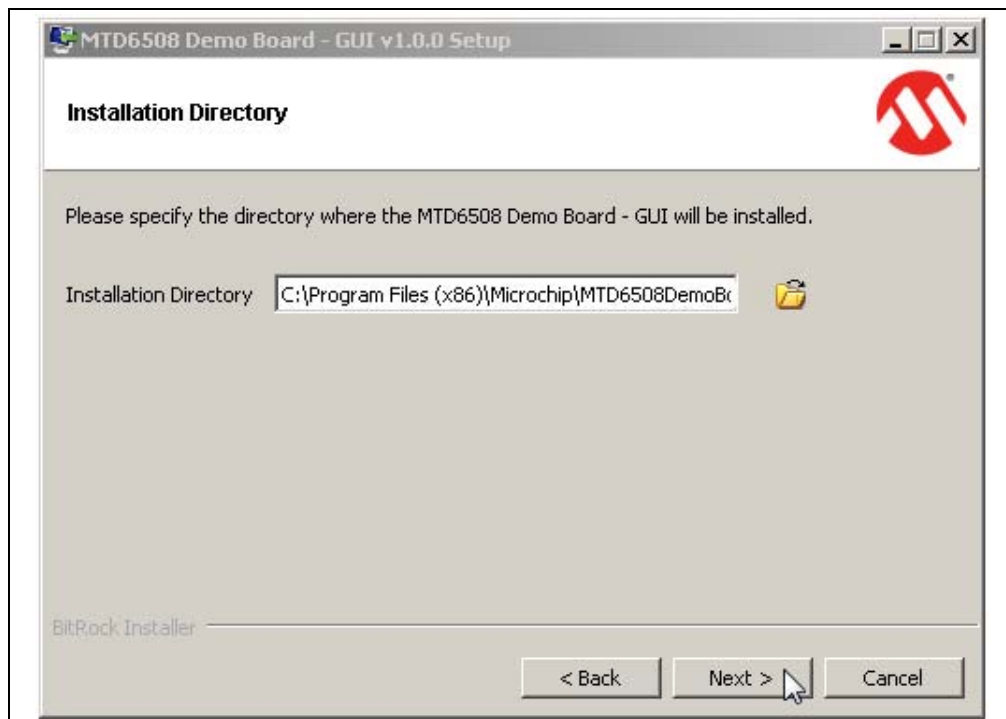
MTD6508 Demo Board - GUI v1.0.0 Setup

Installation Directory

Please specify the directory where the MTD6508 Demo Board - GUI will be installed.

Installation Directory C:\Program Files (x86)\Microchip\MTD6508DemoB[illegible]

BitRock Installer

< Back Next > Cancel